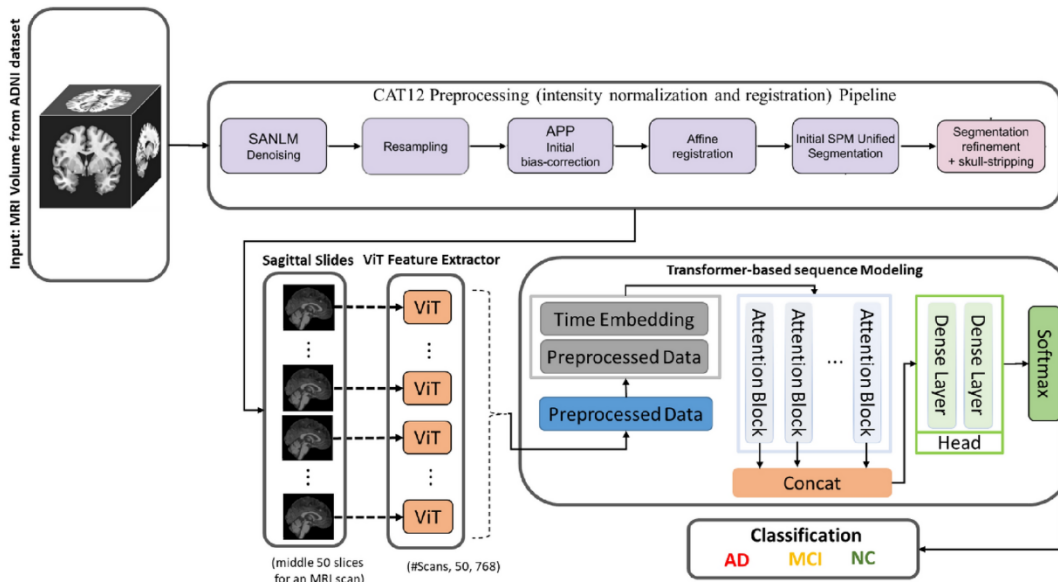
Input: MRI Volume from ADNI dataset

CAT12 Preprocessing (intensity normalization and registration) Pipeline

SANLM Denoising

Resampling

APP Initial bias-correction

Affine registration

Initial SPM Unified Segmentation

Segmentation refinement + skull-stripping

Sagittal Slides

ViT Feature Extractor

ViT

⋮

ViT

ViT

⋮

ViT

(middle 50 slices for an MRI scan)

(#Scans, 50, 768)

Transformer-based sequence Modeling

Time Embedding

Preprocessed Data

Preprocessed Data

Attention Block

Attention Block

...

Attention Block

Concat

Dense Layer

Dense Layer

Head

Softmax

Classification

AD MCI NC